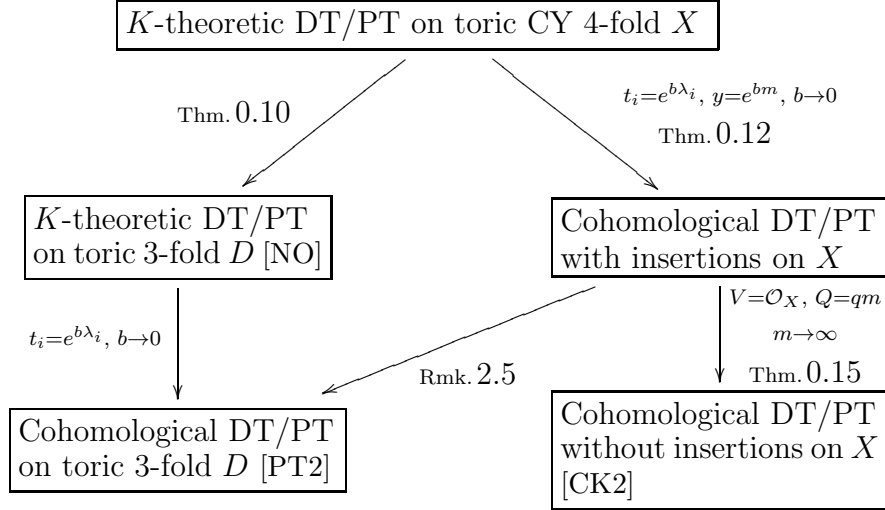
$K$-theoretic DT/PT on toric CY 4-fold $X$

Thm. 0.10

$t_i=e^{b\lambda_i}$, $y=e^{bm}$, $b\to 0$

Thm. 0.12

$K$-theoretic DT/PT on toric 3-fold $D$ [NO]

Cohomological DT/PT with insertions on $X$

$t_i=e^{b\lambda_i}$, $b\to 0$

Rmk. 2.5

$V=\mathcal{O}_X$, $Q=qm$

$m\to\infty$

Thm. 0.15

Cohomological DT/PT on toric 3-fold $D$ [PT2]

Cohomological DT/PT without insertions on $X$ [CK2]